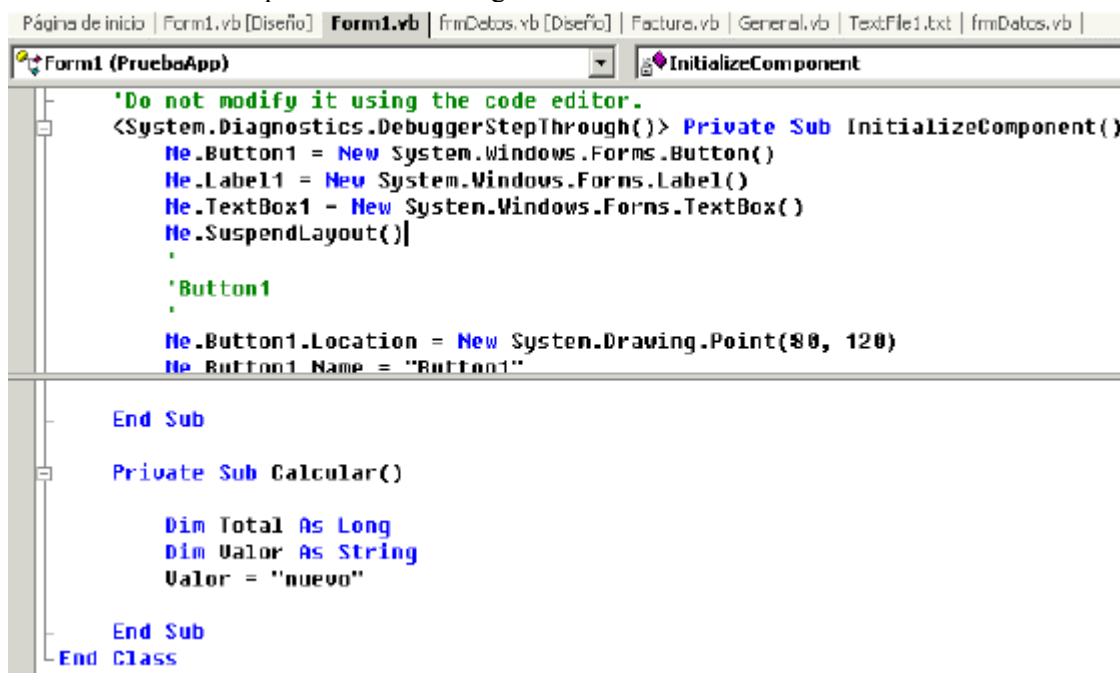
Página de inicio | Form1.vb [Diseño] | Form1.vb | frmDatos.vb [Diseño] | Factura.vb | General.vb | TextFile1.txt | frmDatos.vb |

Form1 (PruebaApp)

InitializeComponent

'Do not modify it using the code editor.
<System.Diagnostics.DebuggerStepThrough()> Private Sub InitializeComponent()
Me.Button1 = New System.Windows.Forms.Button()
Me.Label1 = New System.Windows.Forms.Label()
Me.TextBox1 = New System.Windows.Forms.TextBox()
Me.SuspendLayout()
'
'Button1
'
Me.Button1.Location = New System.Drawing.Point(80, 120)
Me.Button1.Name = "Button1"

End Sub

Private Sub Calcular()

Dim Total As Long
Dim Valor As String
Valor = "nuevo"

End Sub
End Class